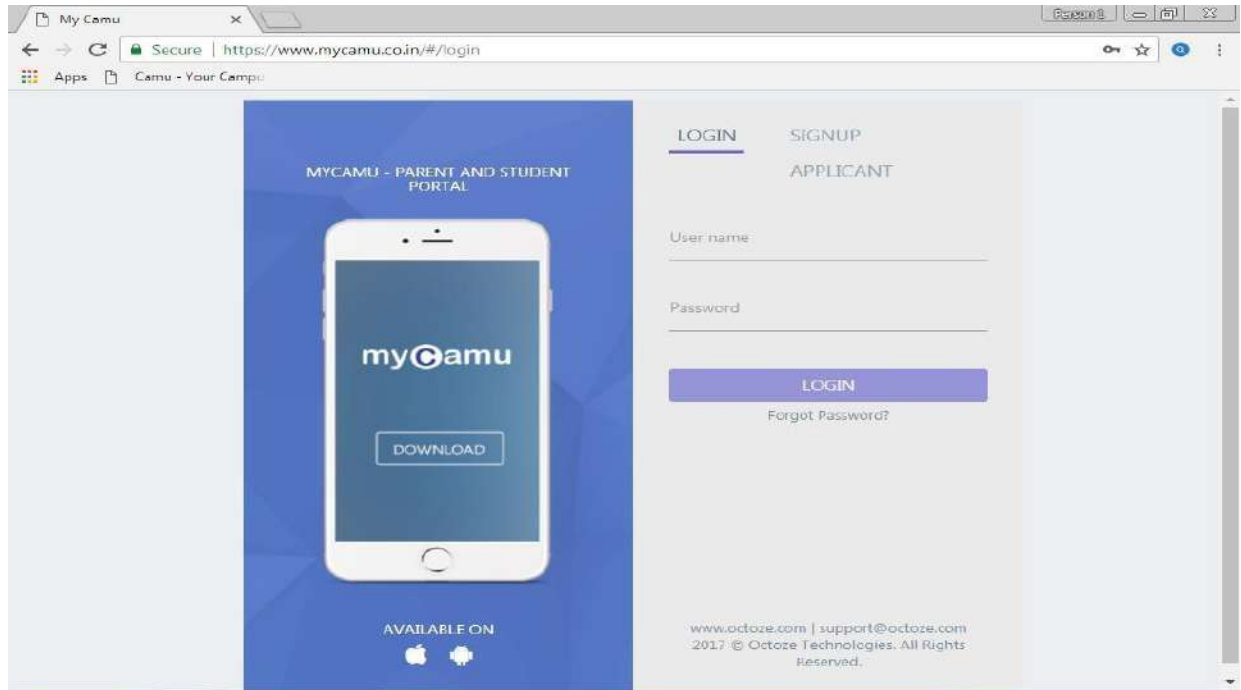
My Camu ×

Person 1

Secure | https://www.mycamu.co.in/#/login

Apps Camu - Your Campu

MYCAMU - PARENT AND STUDENT PORTAL

myCamu

DOWNLOAD

AVAILABLE ON

LOGIN SIGNUP APPLICANT

User name

Password

LOGIN

Forgot Password?

www.octoze.com | support@octoze.com 2017 © Octoze Technologies. All Rights Reserved.